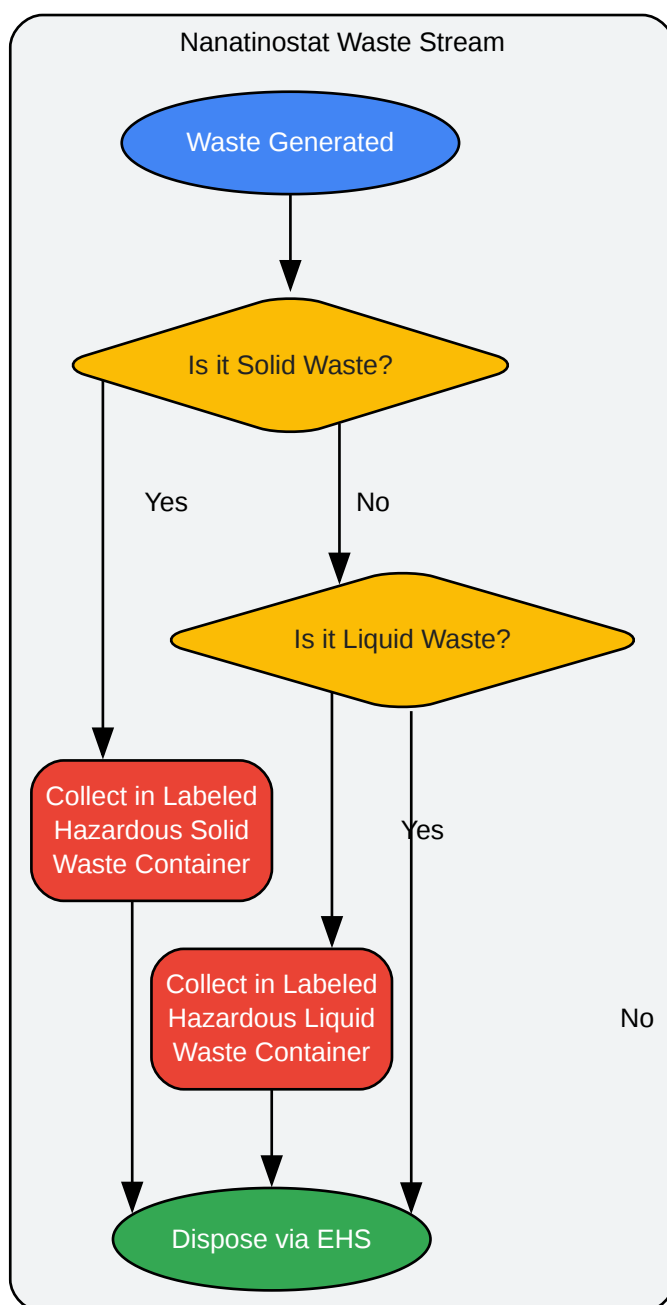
Nanatinostat Waste Stream

Waste Generated

Is it Solid Waste?

Yes

No

Is it Liquid Waste?

Collect in Labeled Hazardous Solid Waste Container

Yes

Collect in Labeled Hazardous Liquid Waste Container

No

Dispose via EHS